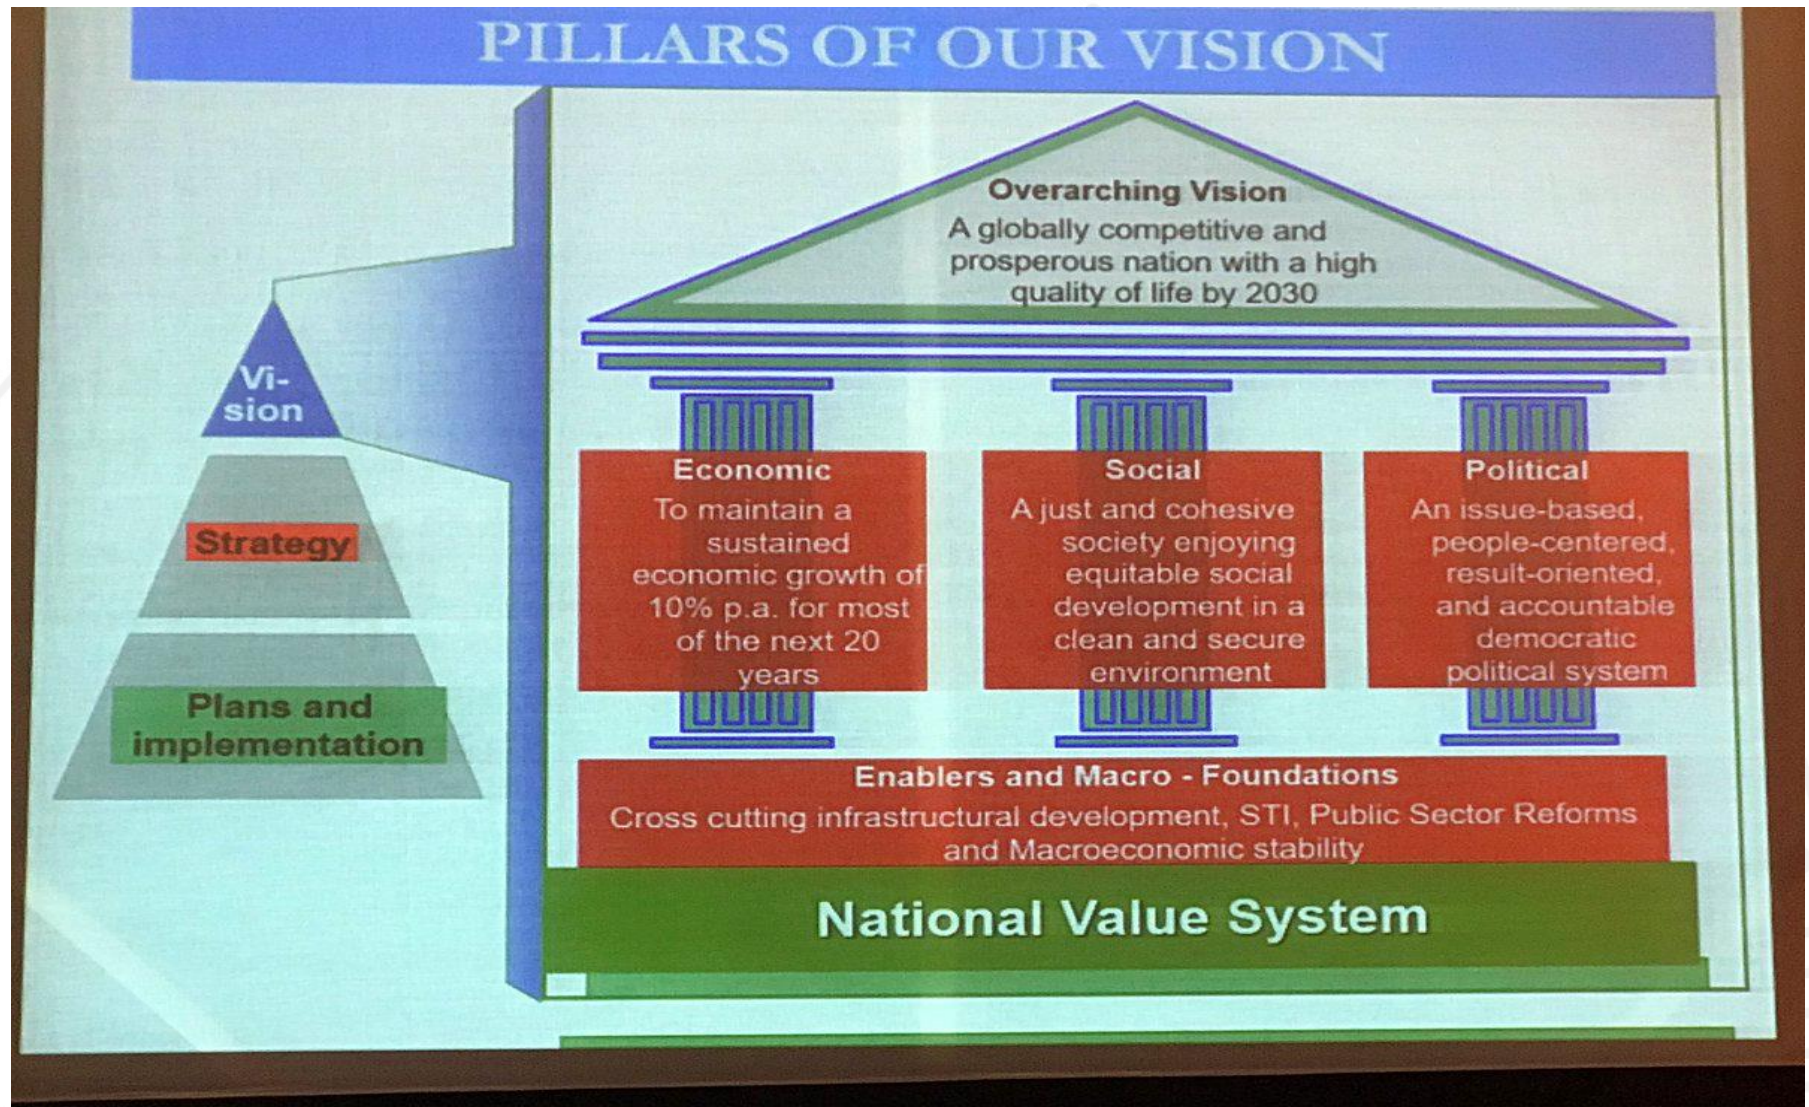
PILLARS OF OUR VISION

Vi-
sion

Strategy

Plans and implementation

Overarching Vision
A globally competitive and prosperous nation with a high quality of life by 2030

Economic
To maintain a sustained economic growth of 10% p.a. for most of the next 20 years

Social
A just and cohesive society enjoying equitable social development in a clean and secure environment

Political
An issue-based, people-centered, result-oriented, and accountable democratic political system

Enablers and Macro - Foundations
Cross cutting infrastructural development, STI, Public Sector Reforms and Macroeconomic stability

National Value System